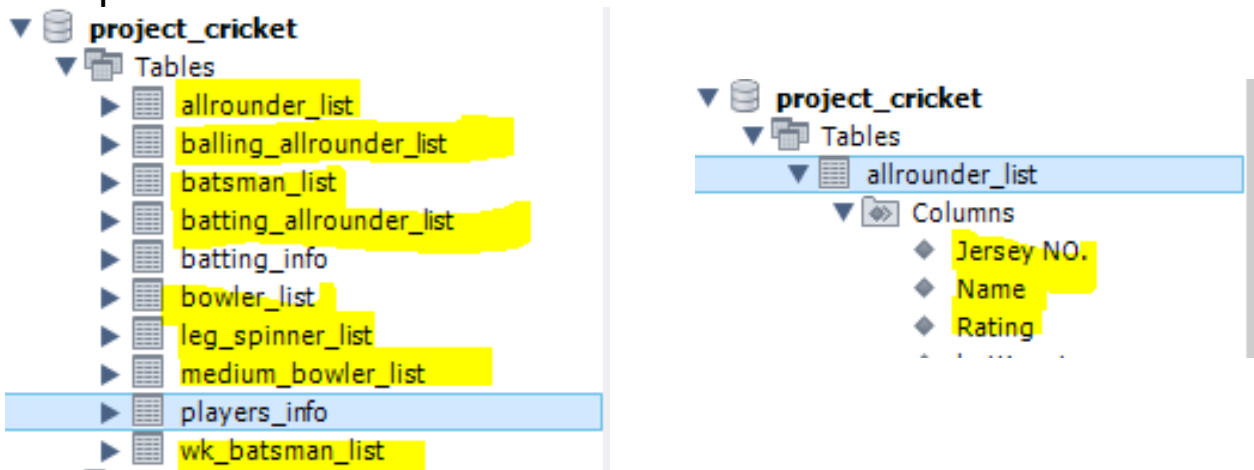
project_cricket
Tables
allrounder_list
balling_allrounder_list
batsman_list
batting_allrounder_list
batting_info
bowler_list
leg_spinner_list
medium_bowler_list
players_info
wk_batsman_list

project_cricket
Tables
allrounder_list
Columns
Jersey NO.
Name
Rating
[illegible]